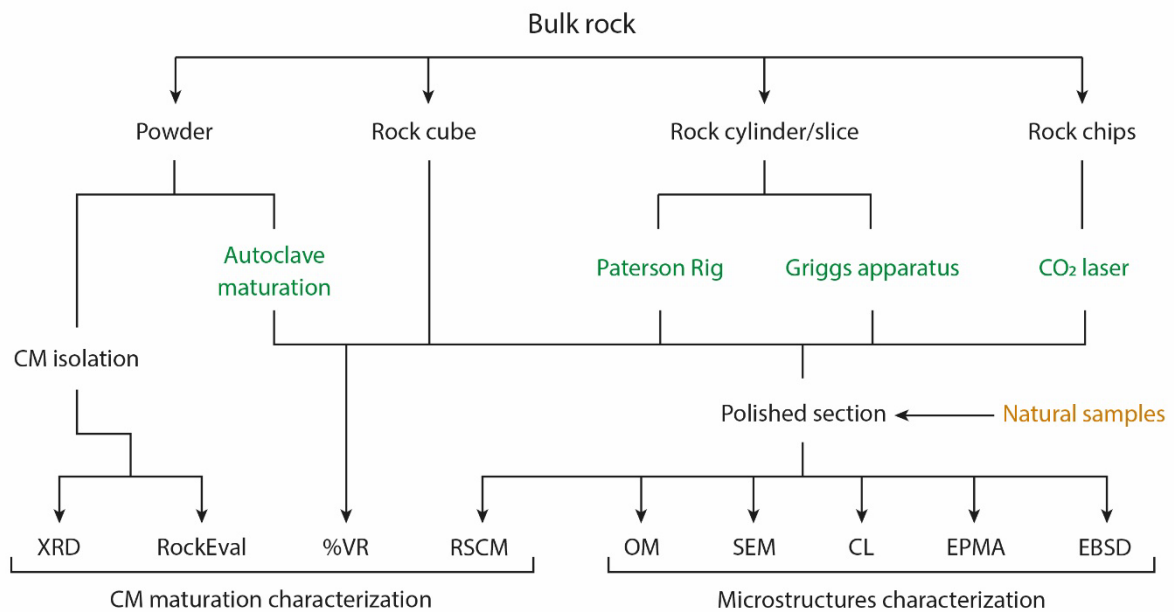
Bulk rock

Powder

Rock cube

Rock cylinder/slice

Rock chips

Autoclave maturation

Paterson Rig

Griggs apparatus

$CO_2$ laser

CM isolation

Polished section

Natural samples

XRD

RockEval

%VR

RSCM

OM

SEM

CL

EPMA

EBSD

CM maturation characterization

Microstructures characterization